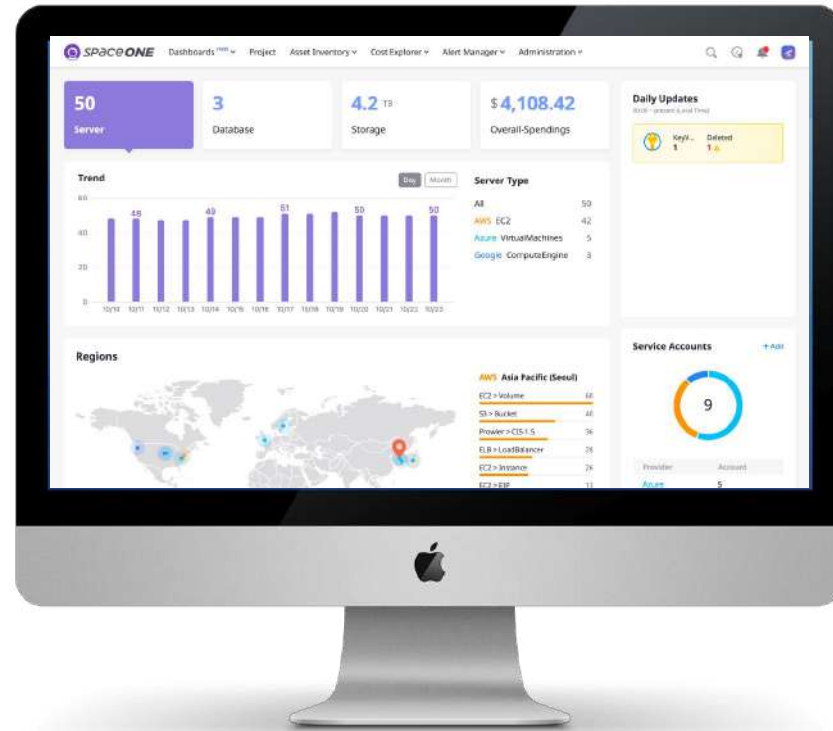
SPACEONE Dashboards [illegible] Project Asset Inventory Cost Explorer Alert Manager Administration

50
Server

3
Database

4.2 TB
Storage

$ 4,108.42
Overall-Spendings

Daily Updates
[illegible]

KeyU... 1
Deleted 1

Trend
Day Month

60
40
20
0

48
49
51
50
50

10/10 10/11 10/12 10/13 10/14 10/15 10/16 10/17 10/18 10/19 10/20 10/21 10/22 10/23

Server Type
All 50
AWS EC2 42
Azure VirtualMachines 5
Google ComputeEngine 3

Regions

AWS Asia Pacific (Seoul)
EC2 > Volume 68
S3 > Bucket 40
Prowler > CIS-1.5 36
ELB > LoadBalancer 28
EC2 > Instance 26
EC2 > EIP 11

Service Accounts
+ Add
9
Provider Account
Azure 5